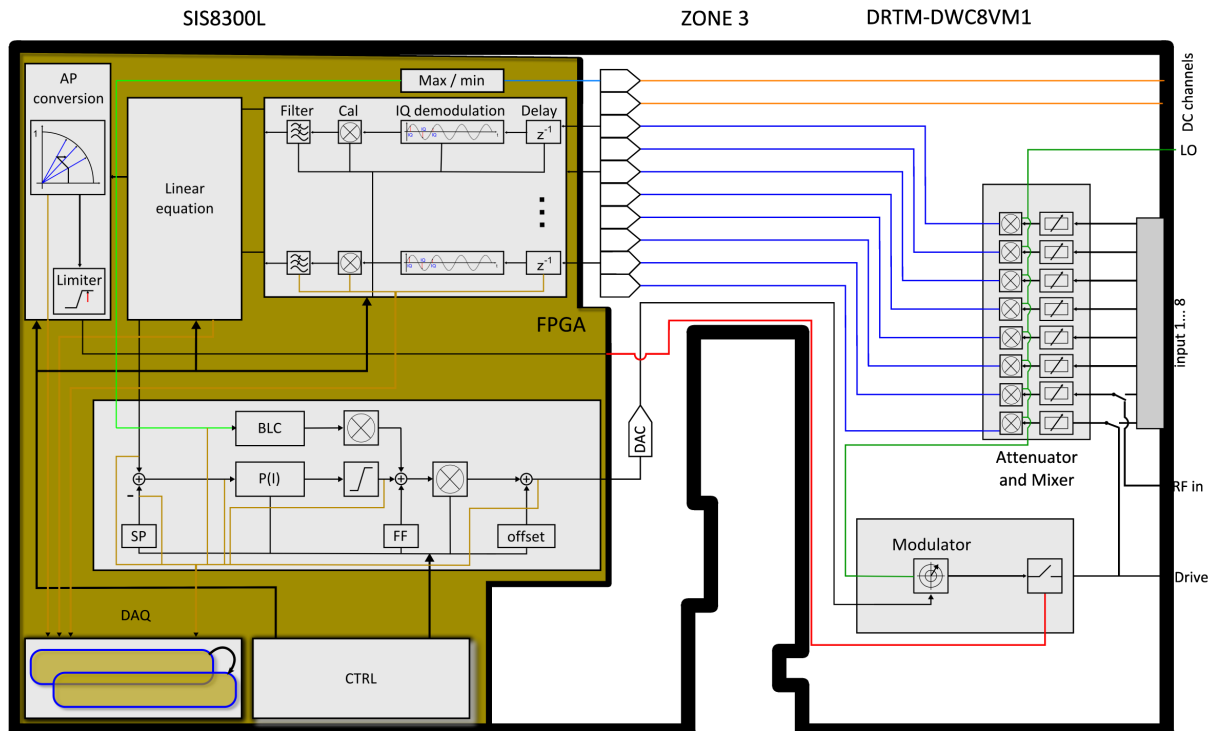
SIS8300L

ZONE 3

DRTM-DWC8VM1

AP conversion

1

Limiter

Max / min

Linear equation

Filter

Cal

IQ demodulation

Delay

$z^{-1}$

$z^{-1}$

FPGA

DC channels

LO

input 1... 8

BLC

P(I)

+

-

SP

FF

offset

DAC

Attenuator and Mixer

RF in

Modulator

Drive

DAQ

CTRL